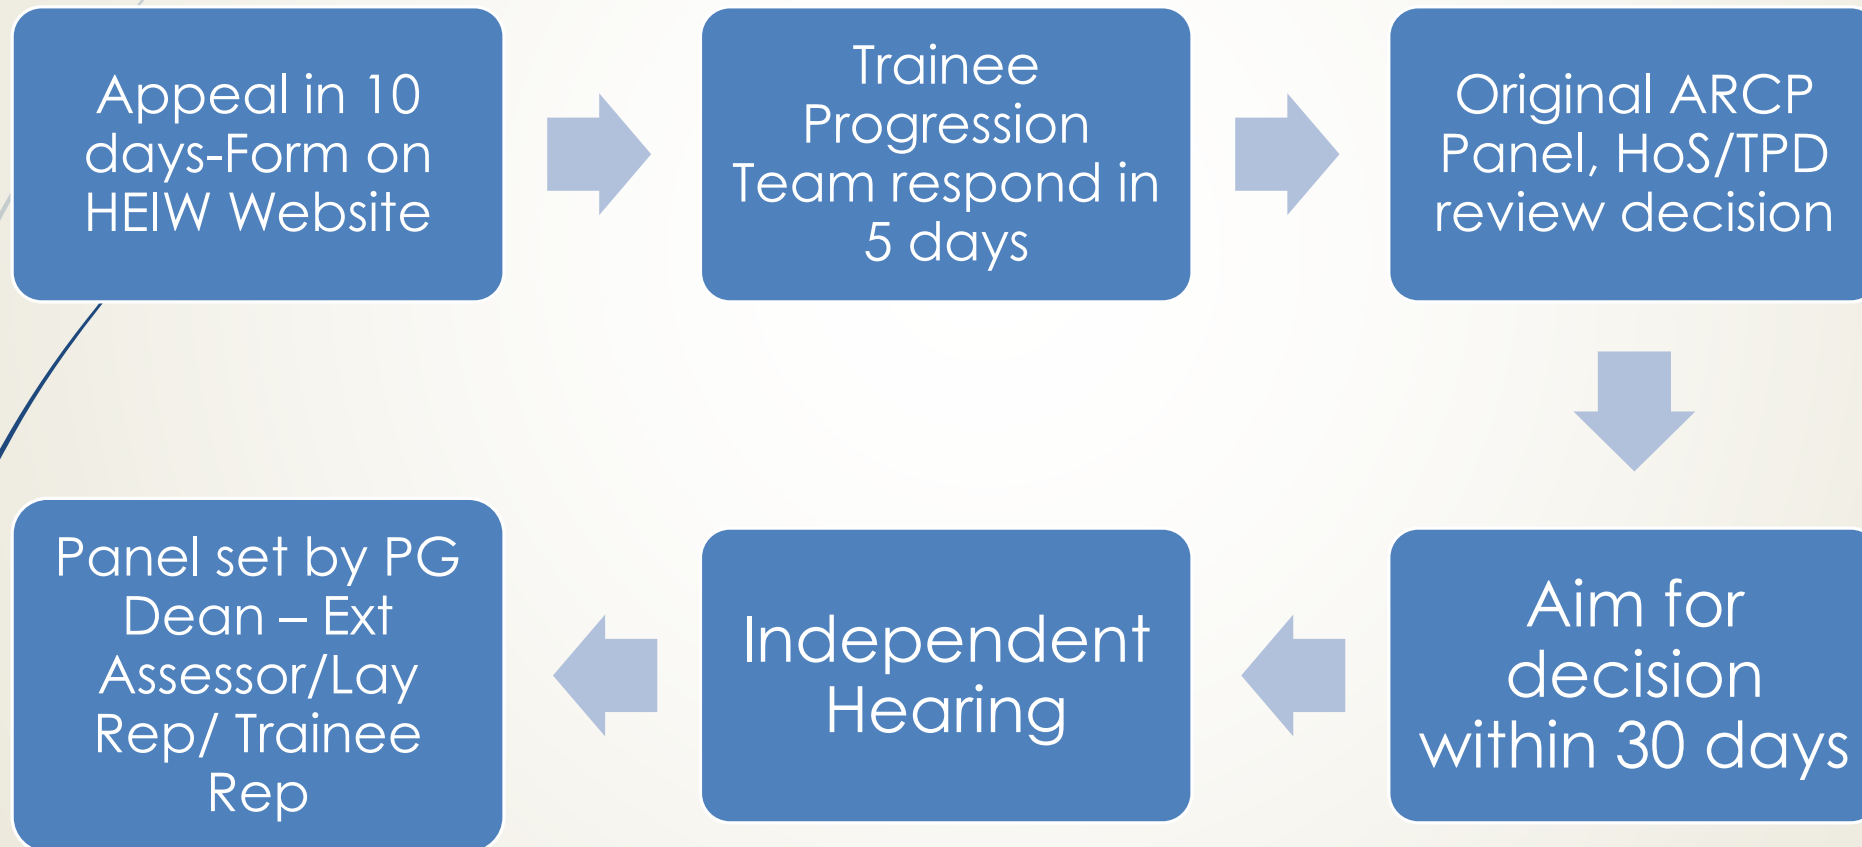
Appeal in 10 days-Form on HEIW Website

Trainee Progression Team respond in 5 days

Original ARCP Panel, HoS/TPD review decision

Aim for decision within 30 days

Independent Hearing

Panel set by PG Dean – Ext Assessor/Lay Rep/ Trainee Rep